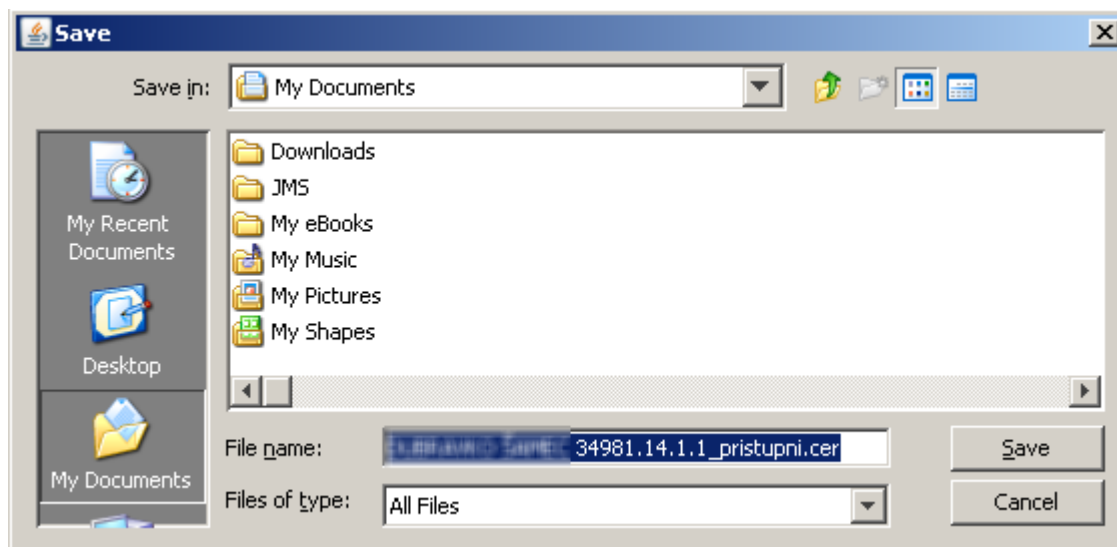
Save

Save in: My Documents

My Recent Documents

Desktop

My Documents

Downloads
JMS
My eBooks
My Music
My Pictures
My Shapes

File name: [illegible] 34981.14.1.1_pristupni.cer

Files of type: All Files

Save

Cancel